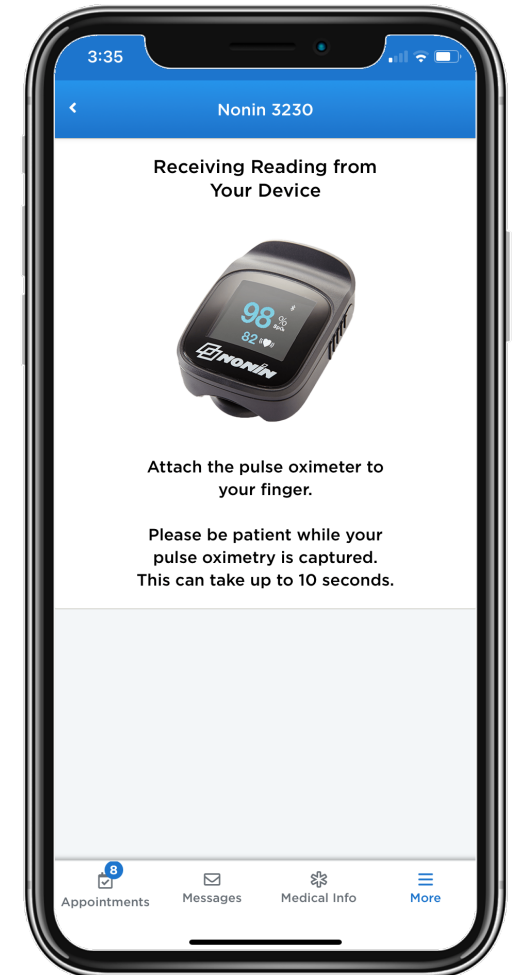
3:35

Nonin 3230

Receiving Reading from Your Device

98 %
SpO₂
82

NONIN

Attach the pulse oximeter to your finger.

Please be patient while your pulse oximetry is captured. This can take up to 10 seconds.

8
Appointments
Messages
Medical Info
More